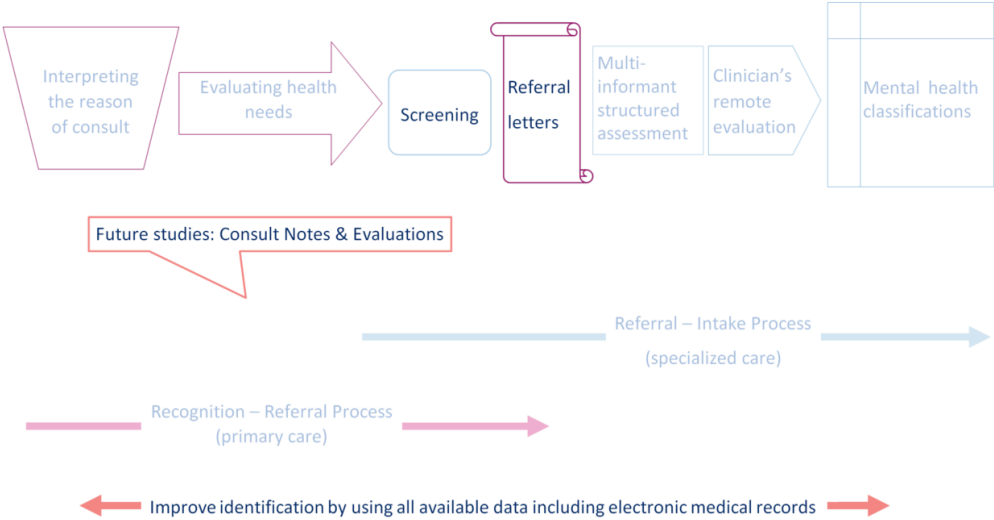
Interpreting the reason of consult

Evaluating health needs

Screening

Referral letters

Multi-informant structured assessment

Clinician's remote evaluation

Mental health classifications

Future studies: Consult Notes & Evaluations

Referral – Intake Process (specialized care)

Recognition – Referral Process (primary care)

Improve identification by using all available data including electronic medical records